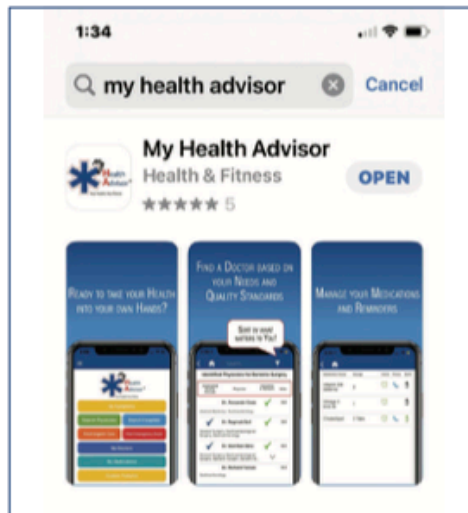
1:34

my health advisor

Cancel

My Health Advisor

Health & Fitness

OPEN

★★★★★ 5

Ready to take your Health into your own Hands?

Find a Doctor based on your Needs and Quality Standards

Manage your Medications and Reminders

Sort in your options to Fit You!